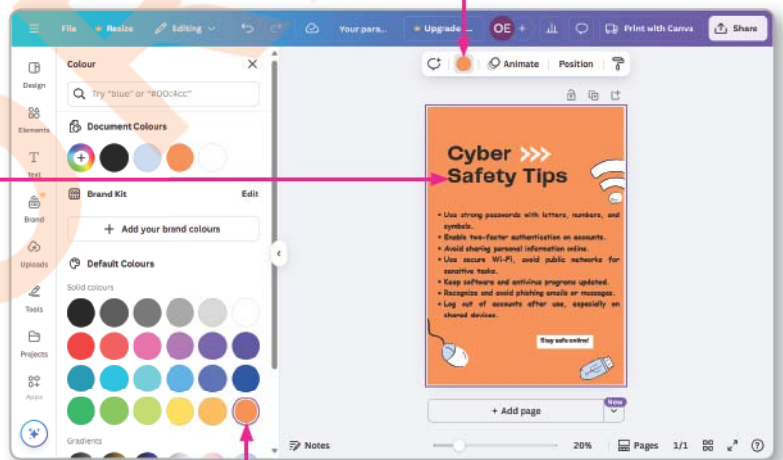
File Resize Editing

Your pars... Upgrade... OE + Print with Canva Share

Animate Position

Design

Elements

Text

Brand

Uploads

Tools

Projects

Apps

Colour

Try "blue" or "#00c4cc"

Document Colours

Brand Kit Edit

Add your brand colours

Default Colours

Solid colours

Gradients

Cyber Safety Tips

• Use strong passwords with letters, numbers, and symbols.
• Enable two-factor authentication on accounts.
• Avoid sharing personal information online.
• Use secure Wi-Fi, avoid public networks for sensitive tasks.
• Keep software and antivirus programs updated.
• Recognize and avoid phishing emails or messages.
• Log out of accounts after use, especially on shared devices.

Stay safe online!

+ Add page

New

Notes

20%

Pages 1/1